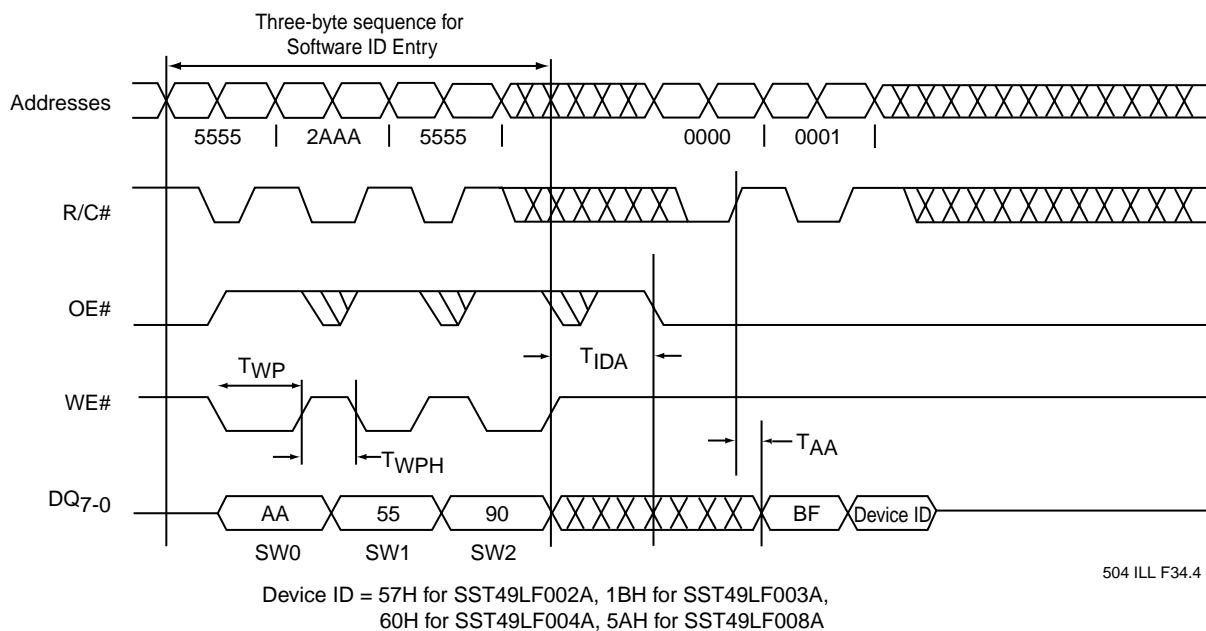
Three-byte sequence for Software ID Entry

Addresses

5555 2AAA 5555 0000 0001

R/C#

OE#

$T_{IDA}$

$T_{WP}$

WE#

$T_{WPH}$

$T_{AA}$

$DQ_{7-0}$

AA 55 90 BF Device ID

SW0 SW1 SW2

504 ILL F34.4

Device ID = 57H for SST49LF002A, 1BH for SST49LF003A, 60H for SST49LF004A, 5AH for SST49LF008A